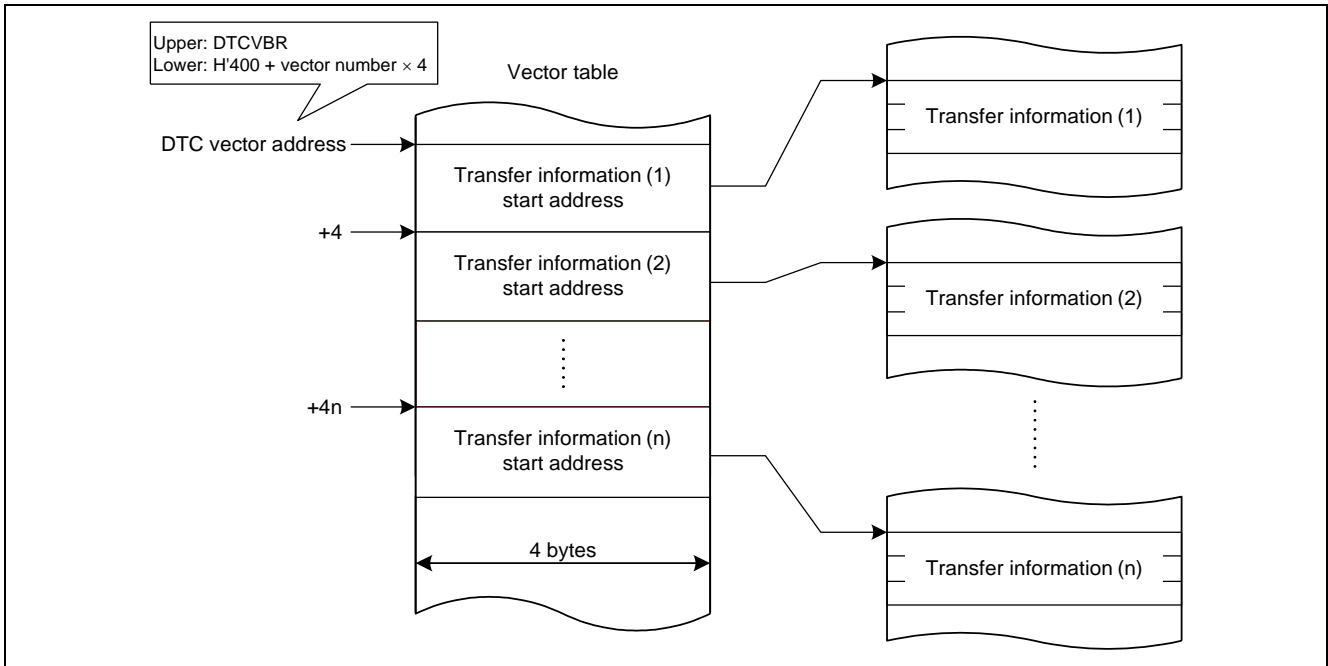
Upper: DTCVBR
Lower: H'400 + vector number $\times$ 4

Vector table

DTC vector address

Transfer information (1) start address

+4

Transfer information (2) start address

+4n

Transfer information (n) start address

4 bytes

Transfer information (1)

Transfer information (2)

Transfer information (n)